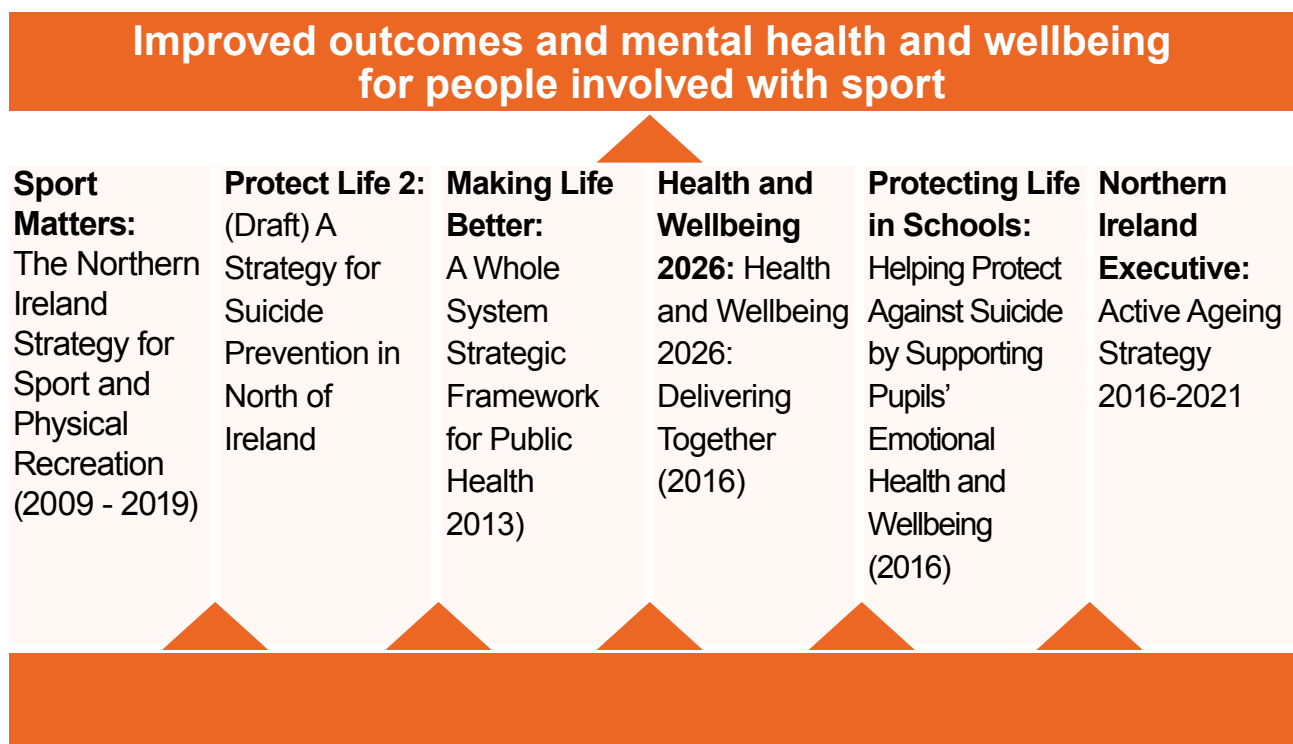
Improved outcomes and mental health and wellbeing for people involved with sport

Sport Matters: The Northern Ireland Strategy for Sport and Physical Recreation (2009 - 2019)

Protect Life 2: (Draft) A Strategy for Suicide Prevention in North of Ireland

Making Life Better: A Whole System Strategic Framework for Public Health 2013)

Health and Wellbeing 2026: Health and Wellbeing 2026: Delivering Together (2016)

Protecting Life in Schools: Helping Protect Against Suicide by Supporting Pupils' Emotional Health and Wellbeing (2016)

Northern Ireland Executive: Active Ageing Strategy 2016-2021